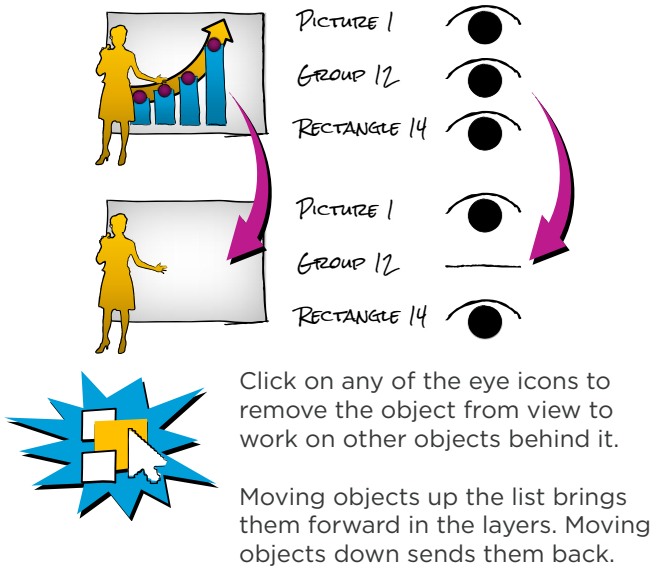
Picture 1

Group 12

Rectangle 14

Picture 1

Group 12

Rectangle 14

Click on any of the eye icons to remove the object from view to work on other objects behind it.

Moving objects up the list brings them forward in the layers. Moving objects down sends them back.